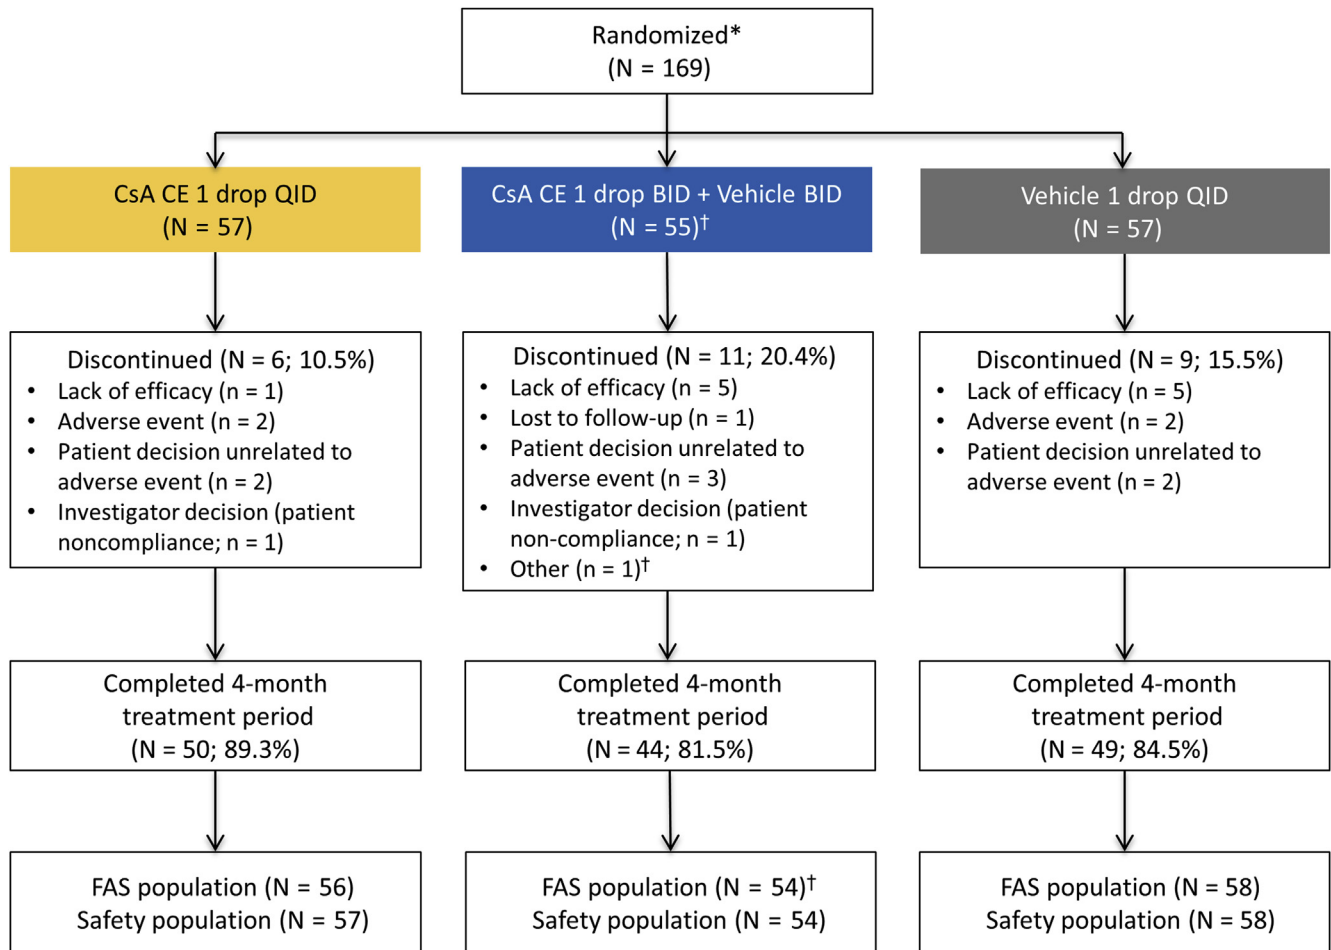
Randomized*
(N = 169)

CsA CE 1 drop QID
(N = 57)

CsA CE 1 drop BID + Vehicle BID
(N = 55)$^{\dagger}$

Vehicle 1 drop QID
(N = 57)

Discontinued (N = 6; 10.5%)
- Lack of efficacy (n = 1)
- Adverse event (n = 2)
- Patient decision unrelated to adverse event (n = 2)
- Investigator decision (patient noncompliance; n = 1)

Discontinued (N = 11; 20.4%)
- Lack of efficacy (n = 5)
- Lost to follow-up (n = 1)
- Patient decision unrelated to adverse event (n = 3)
- Investigator decision (patient non-compliance; n = 1)
- Other (n = 1)$^{\dagger}$

Discontinued (N = 9; 15.5%)
- Lack of efficacy (n = 5)
- Adverse event (n = 2)
- Patient decision unrelated to adverse event (n = 2)

Completed 4-month treatment period
(N = 50; 89.3%)

Completed 4-month treatment period
(N = 44; 81.5%)

Completed 4-month treatment period
(N = 49; 84.5%)

FAS population (N = 56)
Safety population (N = 57)

FAS population (N = 54)$^{\dagger}$
Safety population (N = 54)

FAS population (N = 58)
Safety population (N = 58)